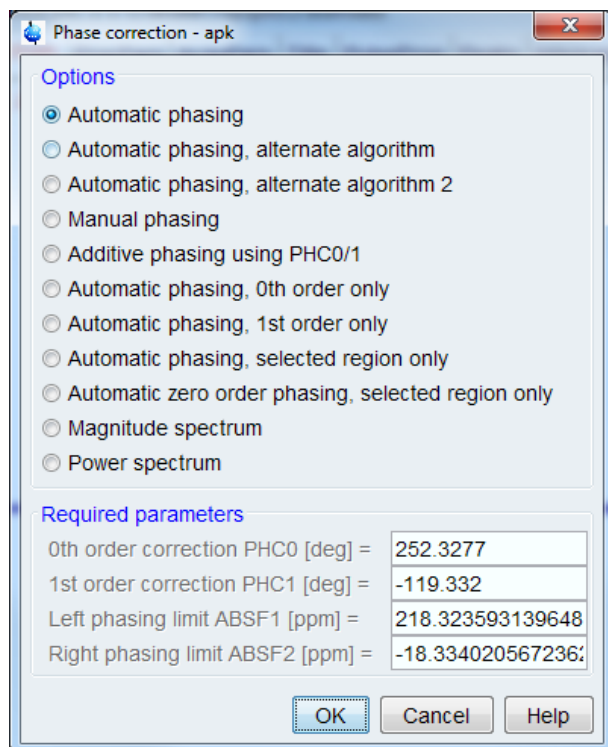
Phase correction - apk

X

Options

Automatic phasing

Automatic phasing, alternate algorithm

Automatic phasing, alternate algorithm 2

Manual phasing

Additive phasing using PHC0/1

Automatic phasing, 0th order only

Automatic phasing, 1st order only

Automatic phasing, selected region only

Automatic zero order phasing, selected region only

Magnitude spectrum

Power spectrum

Required parameters

0th order correction PHC0 [deg] = 252.3277

1st order correction PHC1 [deg] = -119.332

Left phasing limit ABSF1 [ppm] = 218.323593139648

Right phasing limit ABSF2 [ppm] = -18.33402056723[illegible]

OK Cancel Help